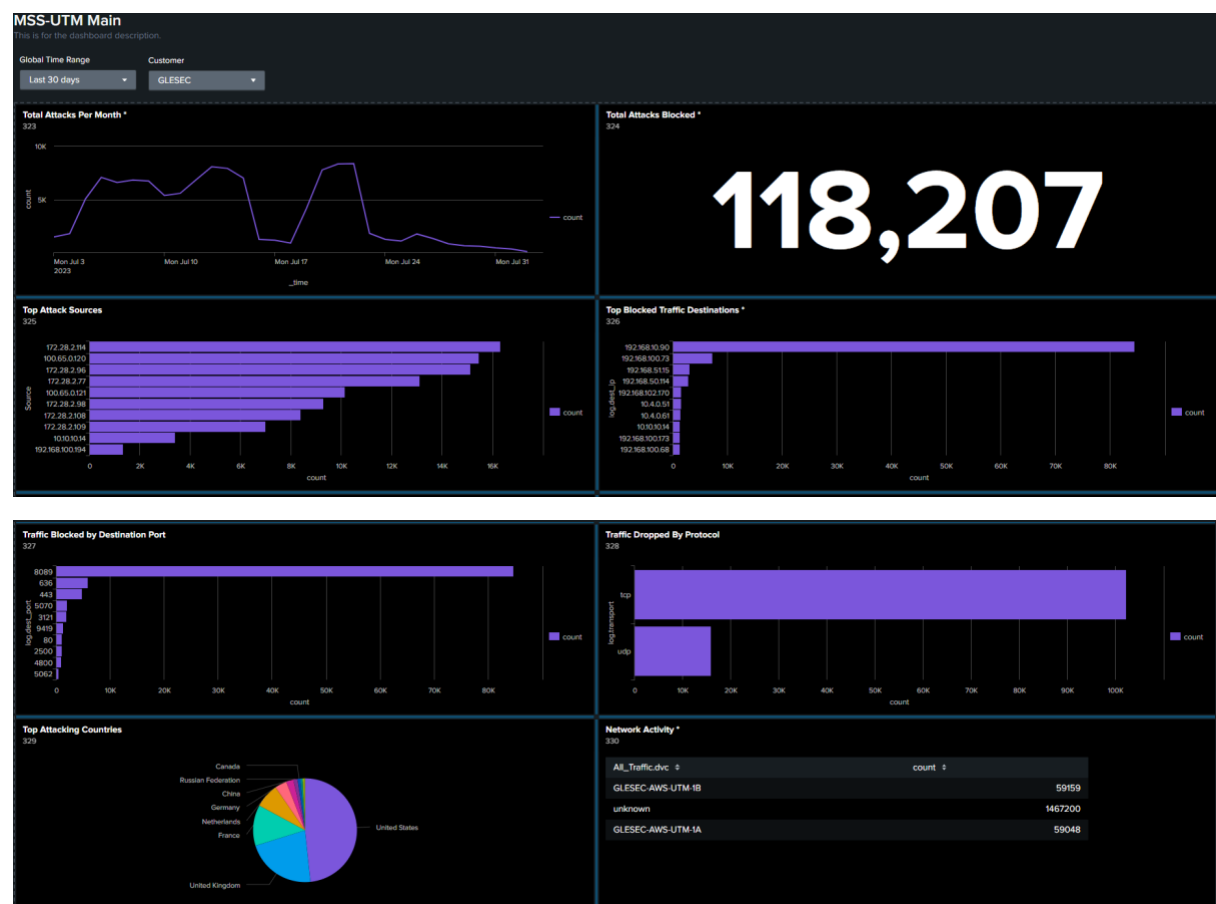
MSS-UTM Main
This is for the dashboard description.

Global Time Range
Last 30 days

Customer
GLESEC

Total Attacks Per Month *
323

10K
5K
count
Mon Jul 3 2023
Mon Jul 10
Mon Jul 17
Mon Jul 24
Mon Jul 31
_time
count

Total Attacks Blocked *
324

118,207

Top Attack Sources
325

172.28.2.114
100.65.0.120
172.28.2.96
172.28.2.77
100.65.0.121
172.28.2.98
172.28.2.108
172.28.2.109
10.10.10.14
192.168.100.194
Source
0 2K 4K 6K 8K 10K 12K 14K 16K
count
count

Top Blocked Traffic Destinations *
326

192.168.10.90
192.168.100.73
192.168.51.15
192.168.50.114
192.168.102.170
10.4.0.51
10.4.0.61
10.10.10.14
192.168.100.173
192.168.100.68
log.dest_ip
0 10K 20K 30K 40K 50K 60K 70K 80K
count
count

Traffic Blocked by Destination Port
327

8089
636
443
5070
3121
9419
80
2500
4800
5062
log.dest_port
0 10K 20K 30K 40K 50K 60K 70K 80K
count
count

Traffic Dropped By Protocol
328

tcp
udp
log.transport
0 10K 20K 30K 40K 50K 60K 70K 80K 90K 100K
count
count

Top Attacking Countries
329

Canada
Russian Federation
China
Germany
Netherlands
France
United States
United Kingdom

Network Activity *
330

| All_Traffic.dvc | count |
|---|---|
| GLESEC-AWS-UTM-1B | 59159 |
| unknown | 1467200 |
| GLESEC-AWS-UTM-1A | 59048 |